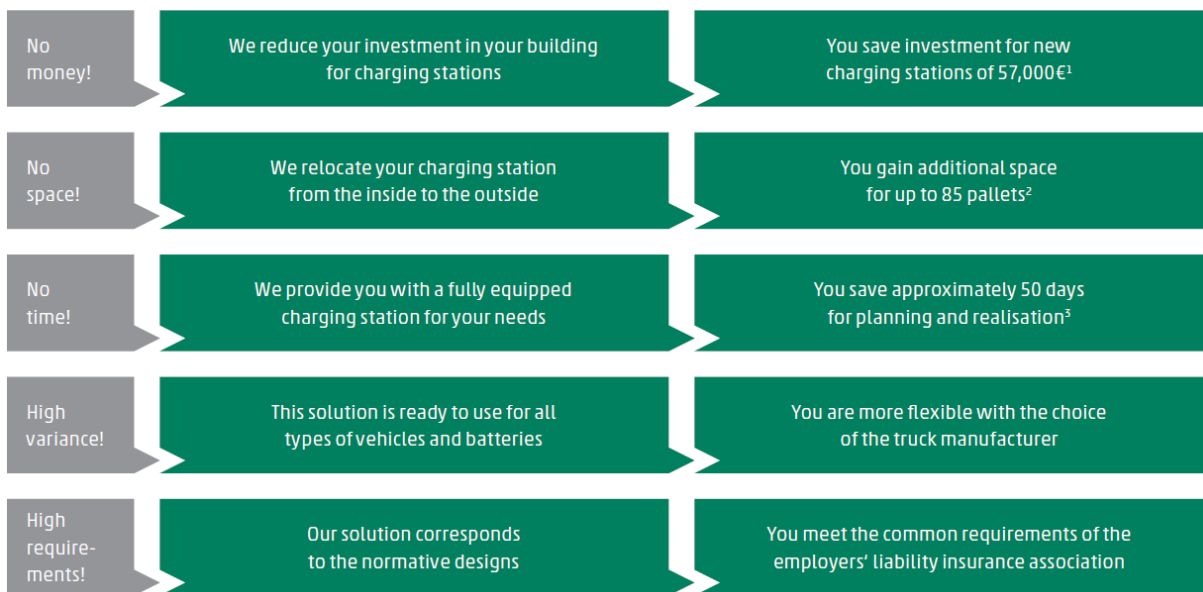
No money!

We reduce your investment in your building for charging stations

You save investment for new charging stations of 57,000€$^1$

No space!

We relocate your charging station from the inside to the outside

You gain additional space for up to 85 pallets$^2$

No time!

We provide you with a fully equipped charging station for your needs

You save approximately 50 days for planning and realisation$^3$

High variance!

This solution is ready to use for all types of vehicles and batteries

You are more flexible with the choice of the truck manufacturer

High requirements!

Our solution corresponds to the normative designs

You meet the common requirements of the employers' liability insurance association